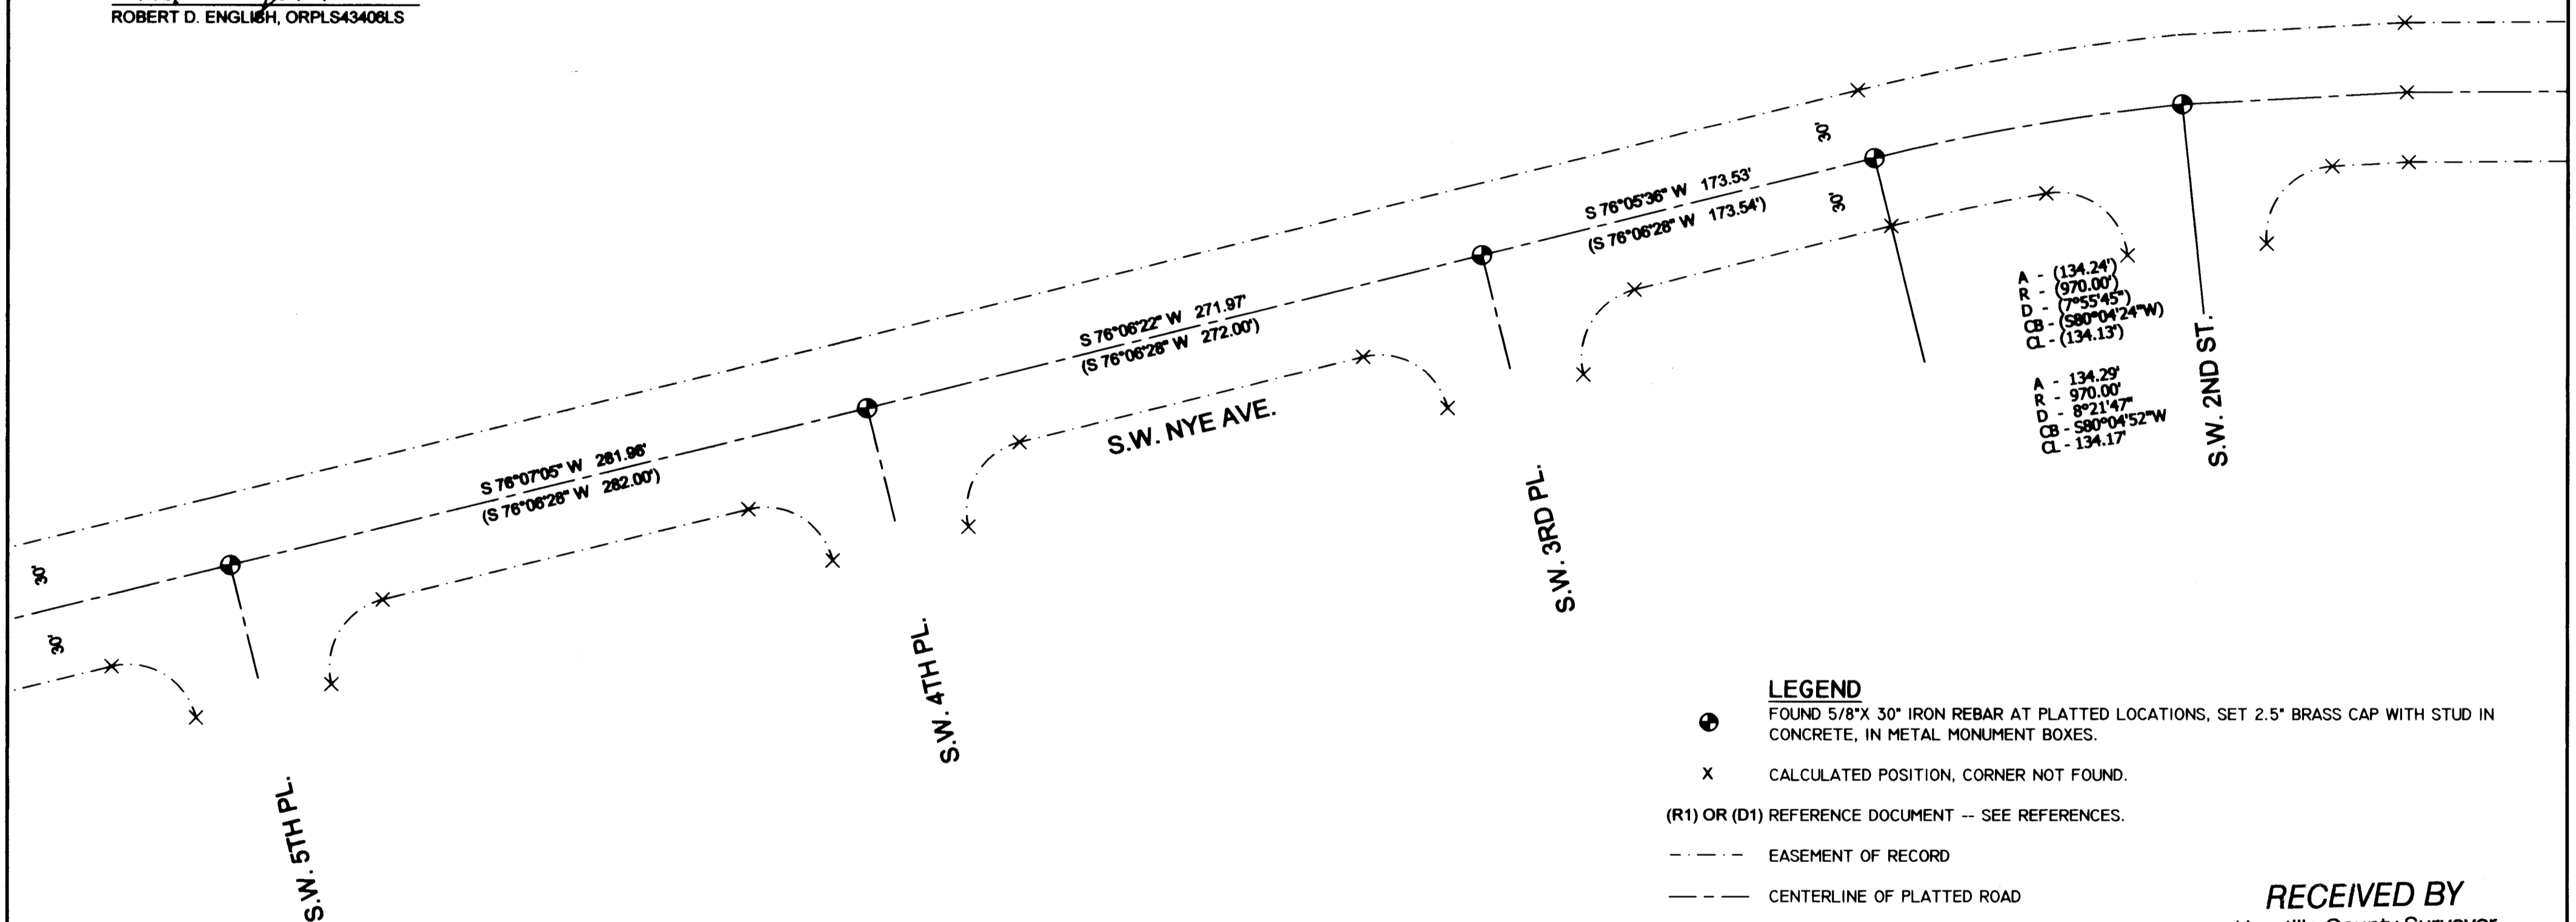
ROBERT D. ENGLISH, ORPLS43406LS

30'

30'

S 76°07'05" W 281.96'
(S 76°06'28" W 282.00')

S 76°06'22" W 271.97'
(S 76°06'28" W 272.00')

S 76°05'36" W 173.53'
(S 76°06'28" W 173.54')

30'

30'

S.W. NYE AVE.

A - (134.24')
R - (970.00')
D - (7°55'45")
CB - (S80°04'24"W)
CL - (134.13')

A - 134.29'
R - 970.00'
D - 8°21'47"
CB - S80°04'52"W
CL - 134.17'

S.W. 2ND ST.

S.W. 3RD PL.

S.W. 4TH PL.

S.W. 5TH PL.

LEGEND

FOUND 5/8"X 30" IRON REBAR AT PLATTED LOCATIONS, SET 2.5" BRASS CAP WITH STUD IN CONCRETE, IN METAL MONUMENT BOXES.

X CALCULATED POSITION, CORNER NOT FOUND.

(R1) OR (D1) REFERENCE DOCUMENT -- SEE REFERENCES.

EASEMENT OF RECORD

CENTERLINE OF PLATTED ROAD

RECEIVED BY

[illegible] County Surveyor